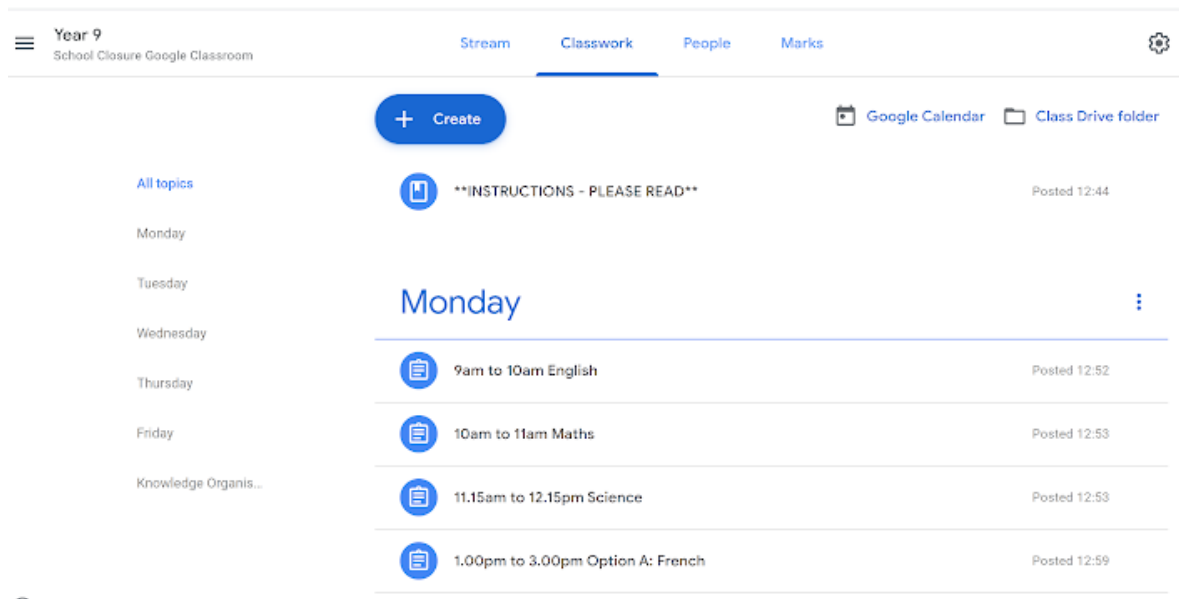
Year 9
School Closure Google Classroom

Stream Classwork People Marks

+ Create

Google Calendar Class Drive folder

All topics
Monday
Tuesday
Wednesday
Thursday
Friday
Knowledge Organis...

**INSTRUCTIONS - PLEASE READ** Posted 12:44

Monday

9am to 10am English Posted 12:52

10am to 11am Maths Posted 12:53

11.15am to 12.15pm Science Posted 12:53

1.00pm to 3.00pm Option A: French Posted 12:59